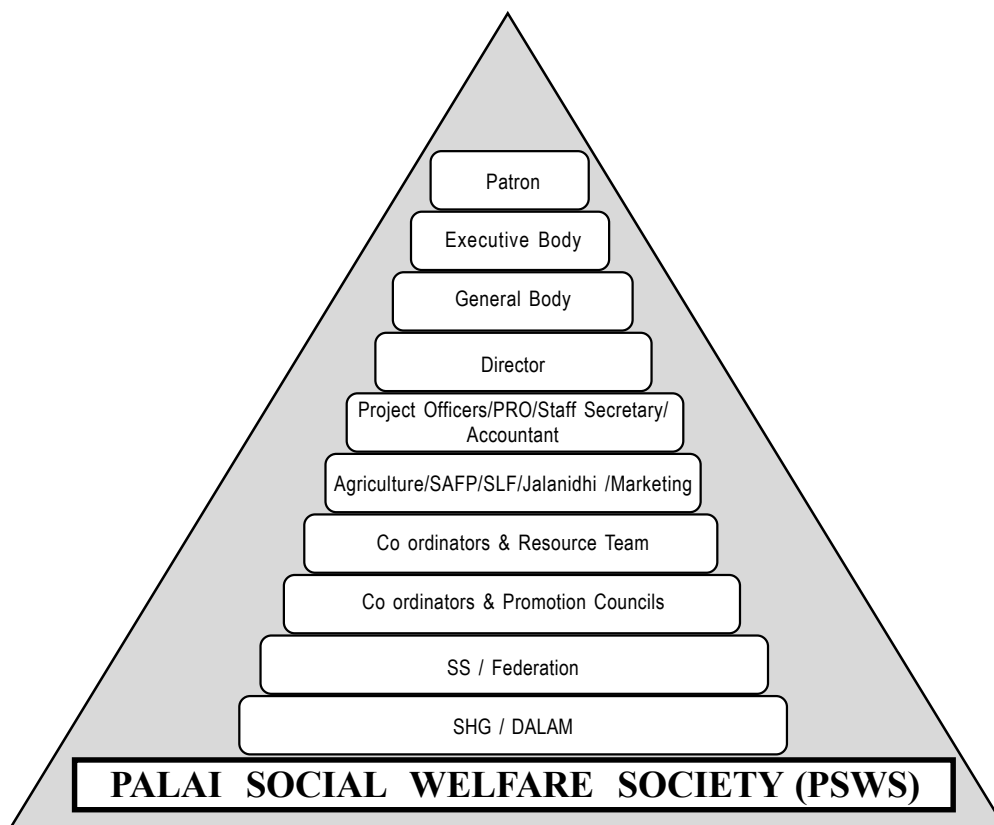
Patron

Executive Body

General Body

Director

Project Officers/PRO/Staff Secretary/ Accountant

Agriculture/SAFP/SLF/Jalanidhi /Marketing

Co ordinators & Resource Team

Co ordinators & Promotion Councils

SS / Federation

SHG / DALAM

PALAI SOCIAL WELFARE SOCIETY (PSWS)